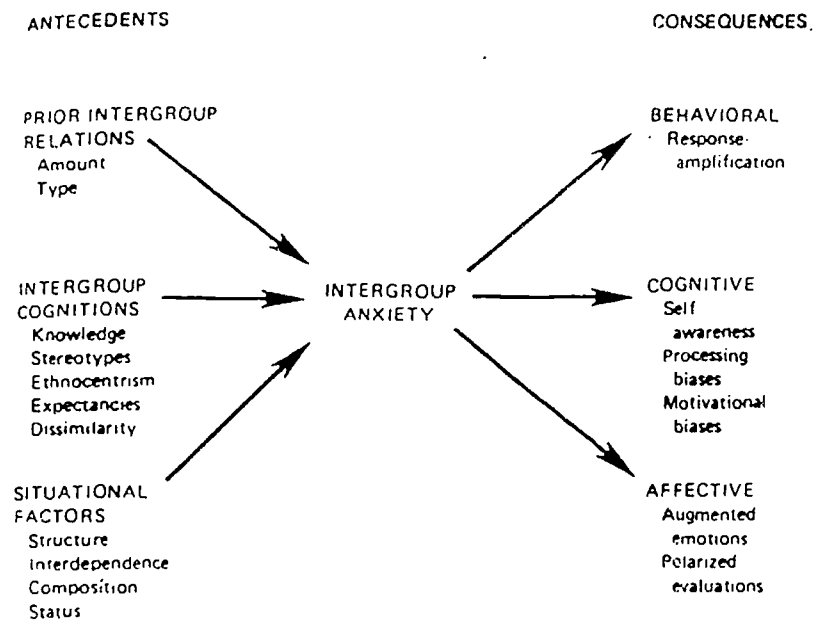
ANTECEDENTS

CONSEQUENCES

PRIOR INTERGROUP RELATIONS
Amount
Type

INTERGROUP COGNITIONS
Knowledge
Stereotypes
Ethnocentrism
Expectancies
Dissimilarity

SITUATIONAL FACTORS
Structure
Interdependence
Composition
Status

INTERGROUP ANXIETY

BEHAVIORAL
Response amplification

COGNITIVE
Self awareness
Processing biases
Motivational biases

AFFECTIVE
Augmented emotions
Polarized evaluations